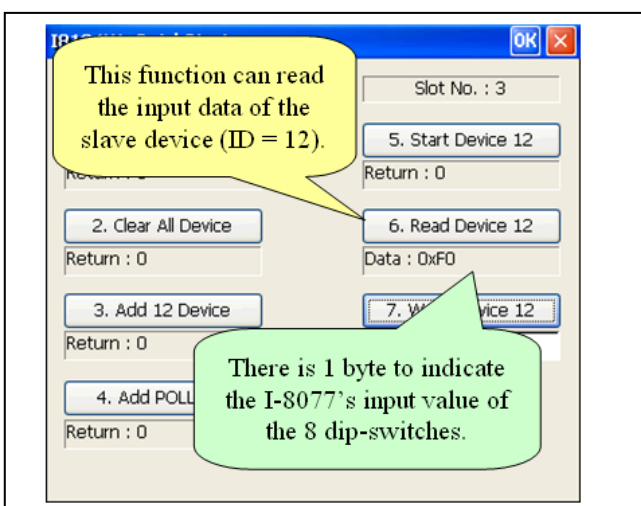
I81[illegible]

OK

This function can read the input data of the slave device (ID = 12).

Slot No. : 3

5. Start Device 12

Return : 0

Return : 0

2. Clear All Device

6. Read Device 12

Return : 0

Data : 0xF0

3. Add 12 Device

7. W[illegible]vice 12

Return : 0

There is 1 byte to indicate the I-8077's input value of the 8 dip-switches.

4. Add POLL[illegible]

Return : 0